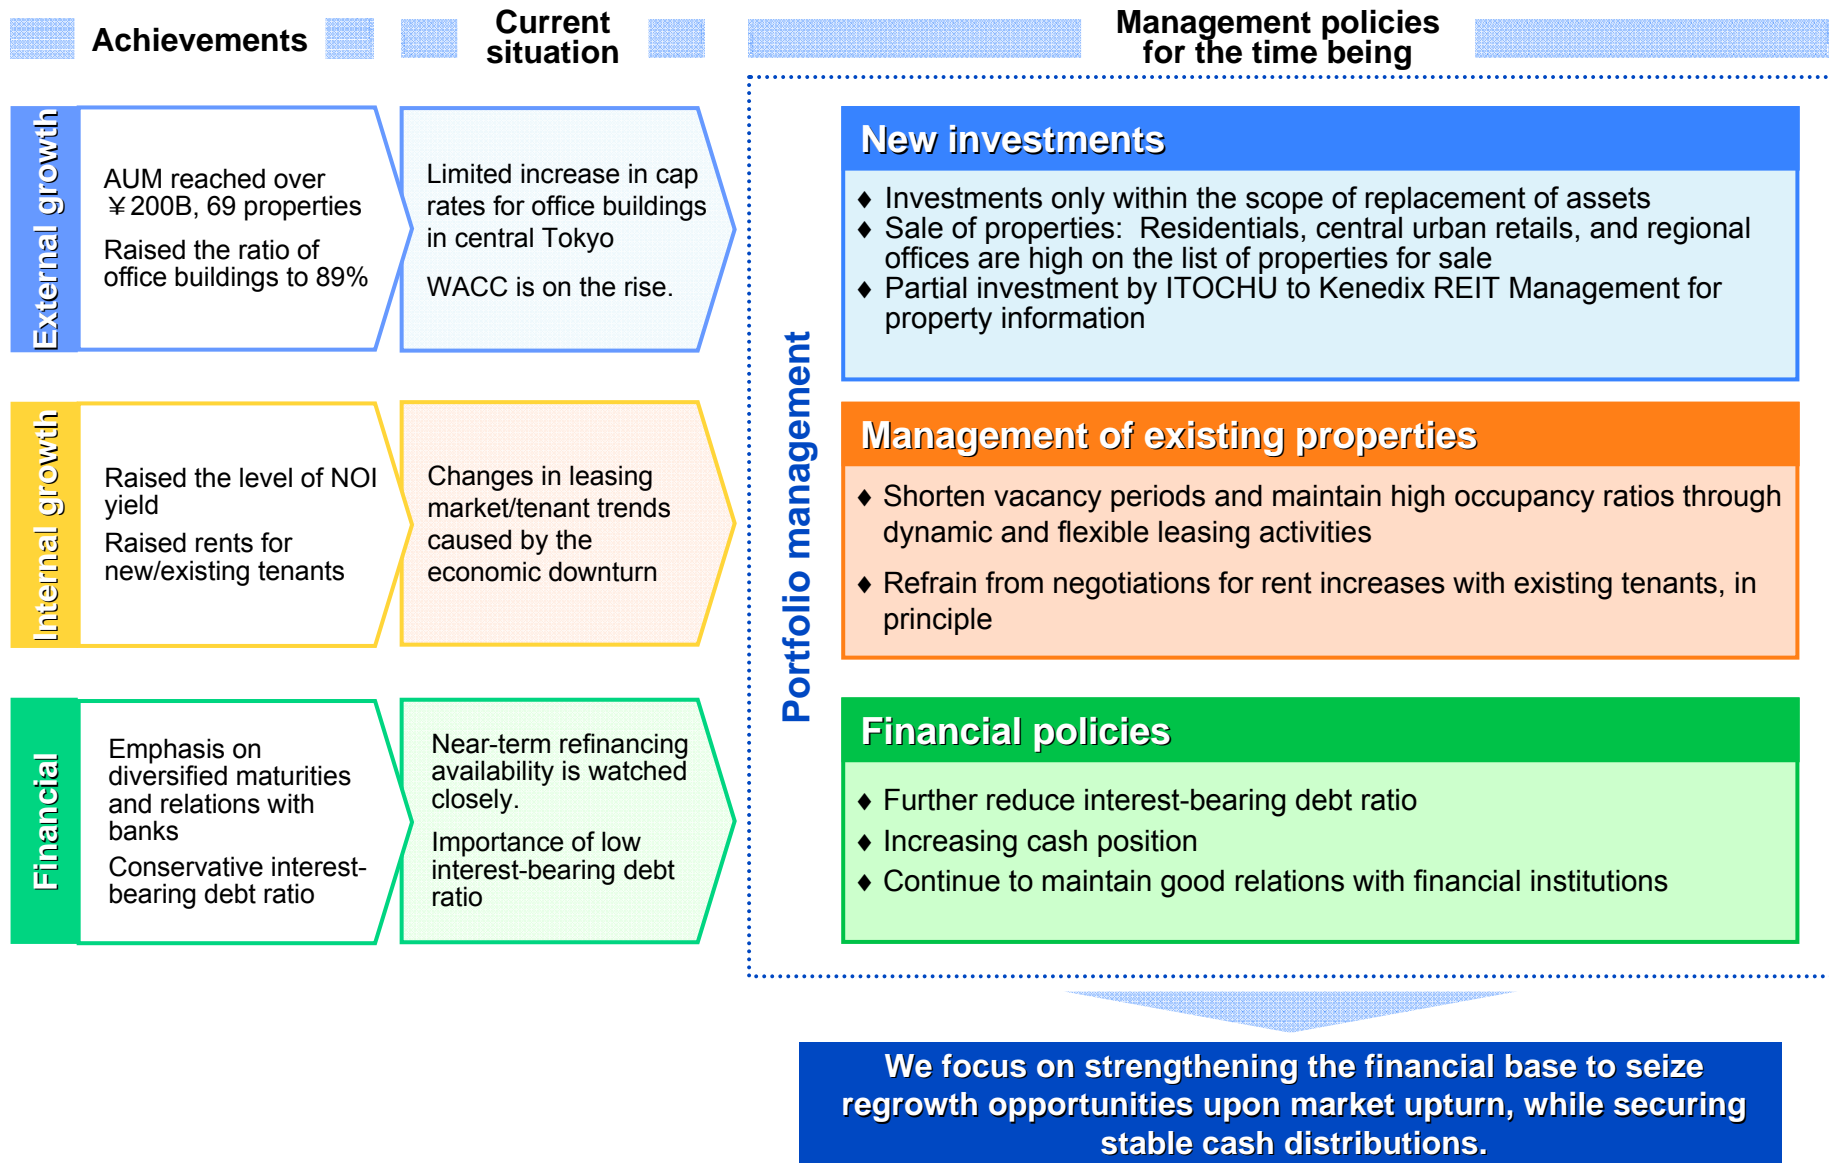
Achievements

Current situation

Management policies for the time being

External growth

AUM reached over ¥200B, 69 properties

Raised the ratio of office buildings to 89%

Limited increase in cap rates for office buildings in central Tokyo

WACC is on the rise.

Internal growth

Raised the level of NOI yield

Raised rents for new/existing tenants

Changes in leasing market/tenant trends caused by the economic downturn

Financial

Emphasis on diversified maturities and relations with banks

Conservative interest-bearing debt ratio

Near-term refinancing availability is watched closely.

Importance of low interest-bearing debt ratio

Portfolio management

New investments

♦ Investments only within the scope of replacement of assets
♦ Sale of properties: Residentials, central urban retails, and regional offices are high on the list of properties for sale
♦ Partial investment by ITOCHU to Kenedix REIT Management for property information

Management of existing properties

♦ Shorten vacancy periods and maintain high occupancy ratios through dynamic and flexible leasing activities

♦ Refrain from negotiations for rent increases with existing tenants, in principle

Financial policies

♦ Further reduce interest-bearing debt ratio
♦ Increasing cash position
♦ Continue to maintain good relations with financial institutions

We focus on strengthening the financial base to seize regrowth opportunities upon market upturn, while securing stable cash distributions.